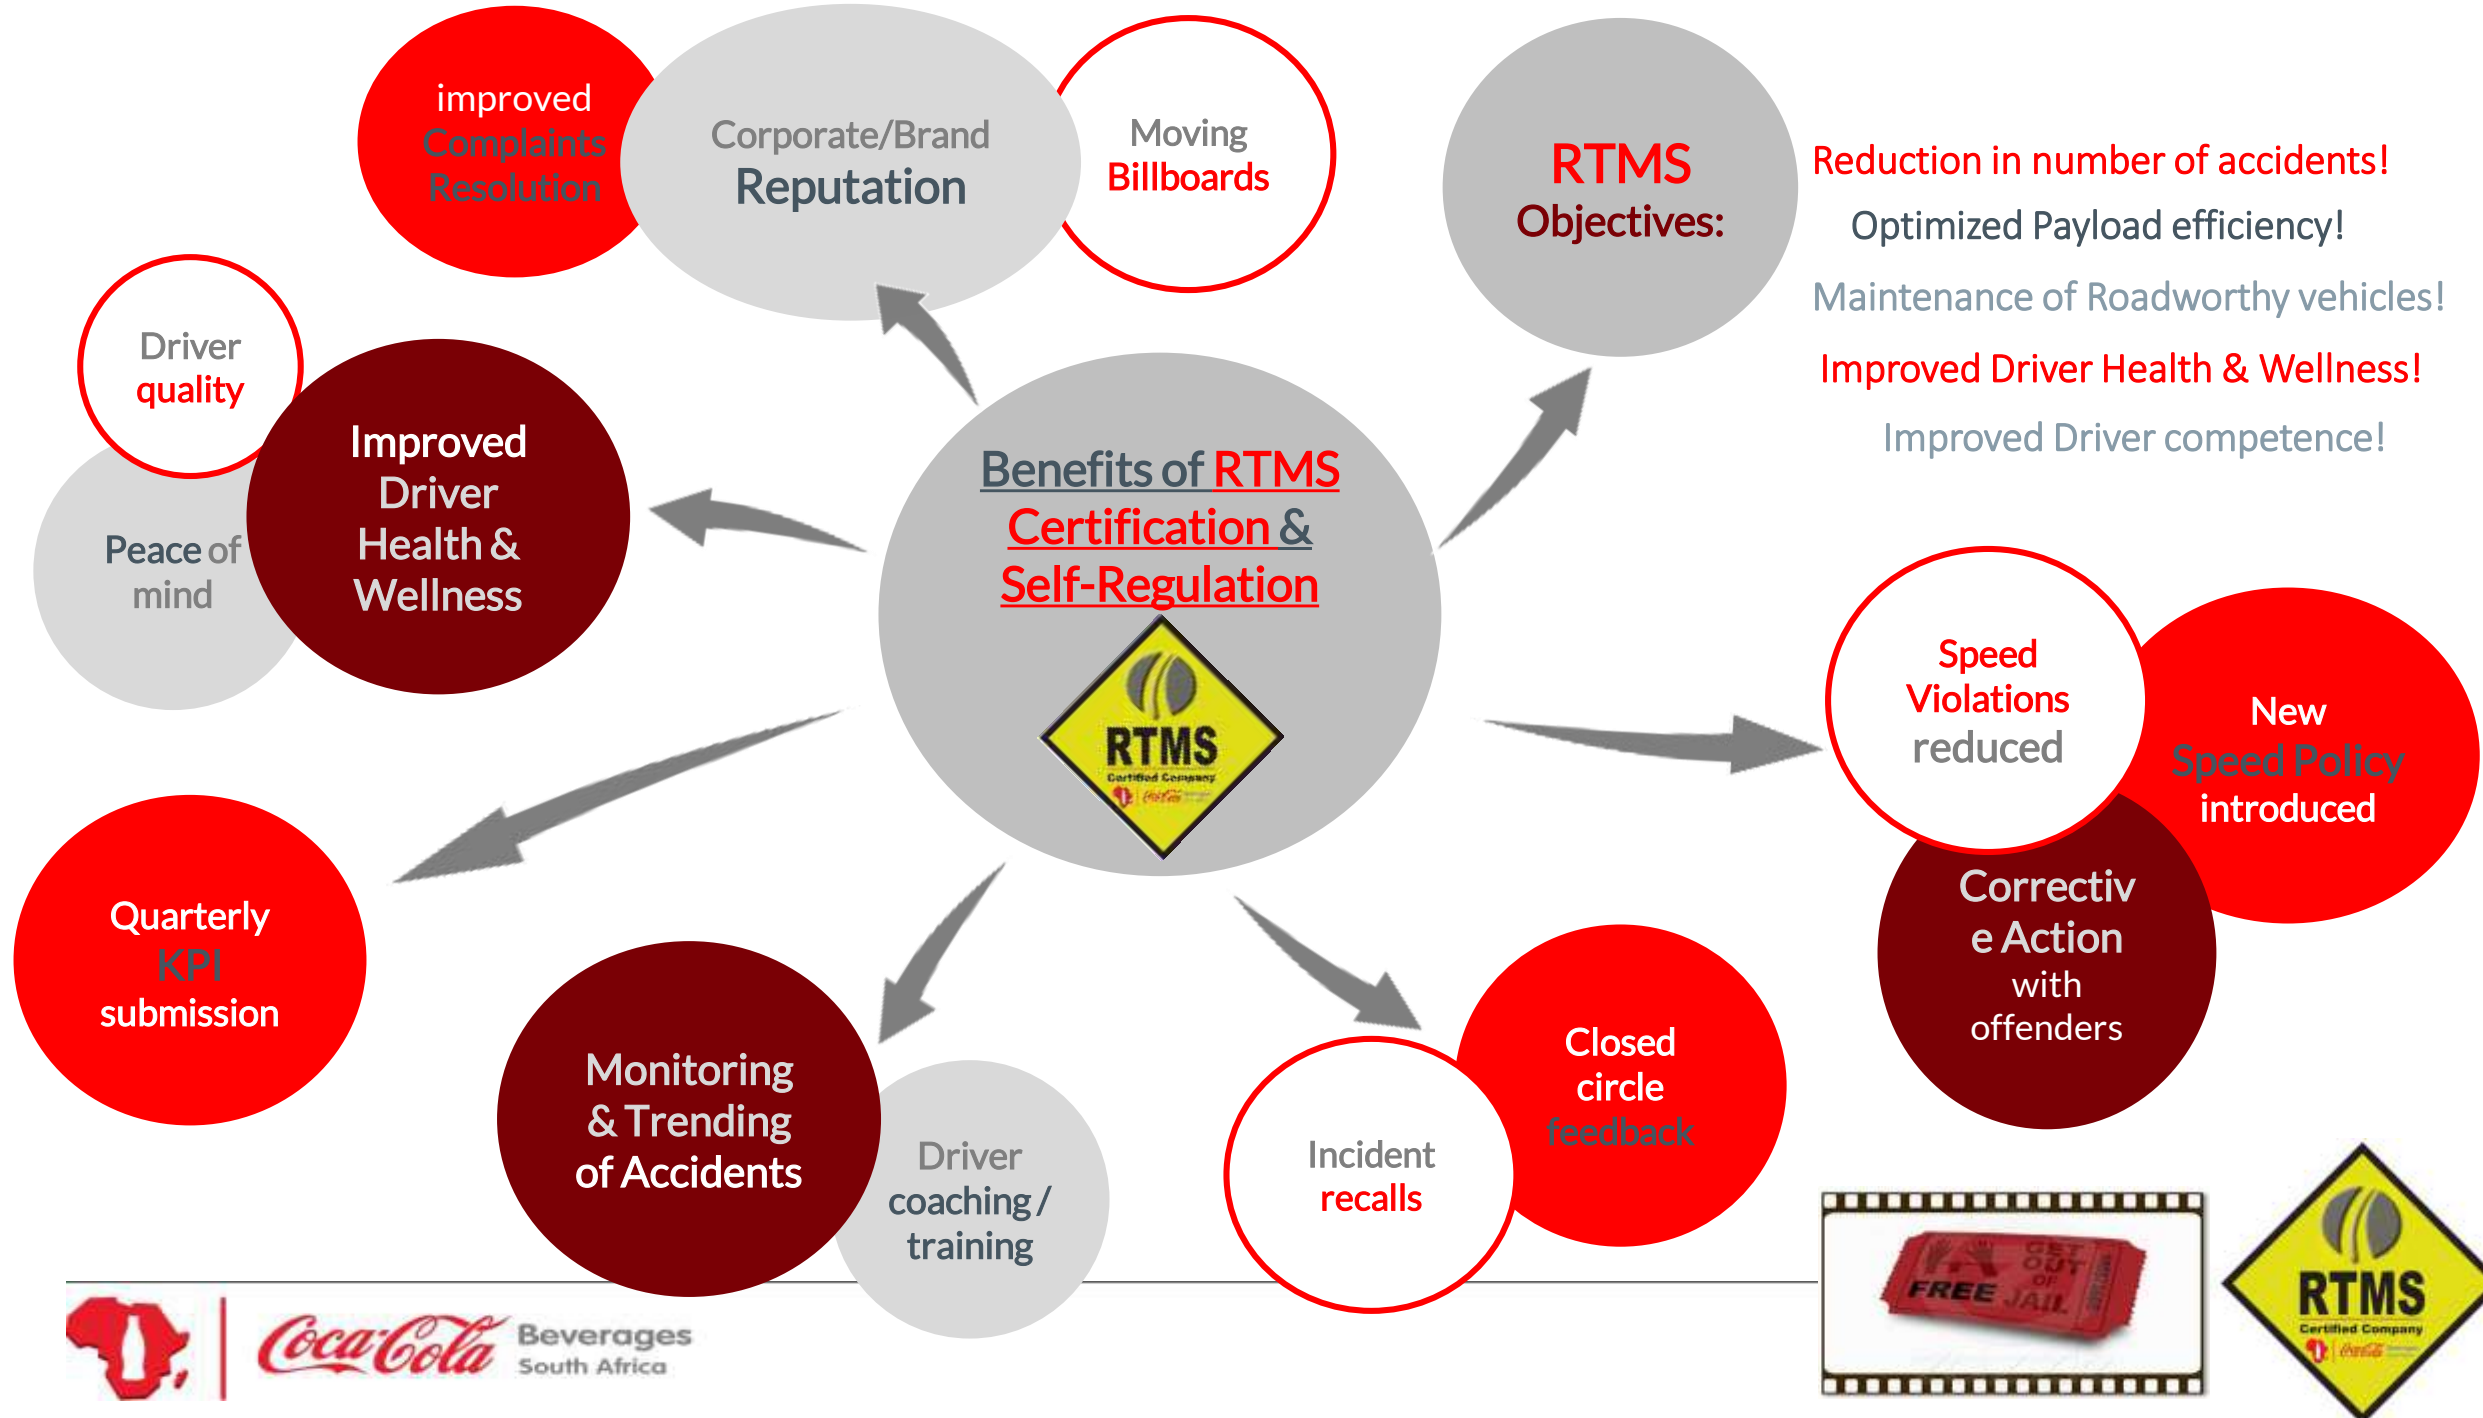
improved Complaints Resolution

Corporate/Brand Reputation

Moving Billboards

RTMS Objectives:

Reduction in number of accidents!

Optimized Payload efficiency!

Maintenance of Roadworthy vehicles!

Improved Driver Health & Wellness!

Improved Driver competence!

Driver quality

Improved Driver Health & Wellness

Peace of mind

Benefits of RTMS Certification & Self-Regulation

RTMS Certified Company

Speed Violations reduced

New Speed Policy introduced

Correctiv e Action with offenders

Quarterly KPI submission

Monitoring & Trending of Accidents

Driver coaching / training

Incident recalls

Closed circle feedback

Coca-Cola Beverages South Africa

FREE GET OUT OF JAIL

RTMS Certified Company